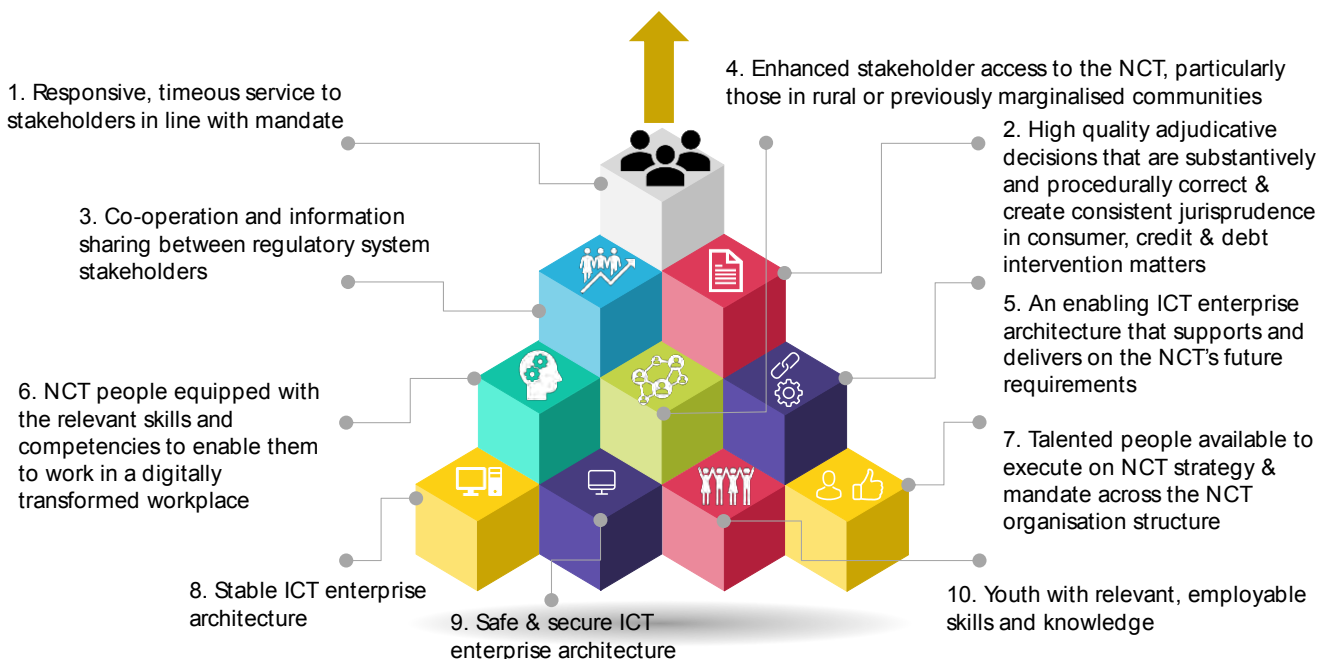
1. Responsive, timeous service to stakeholders in line with mandate

4. Enhanced stakeholder access to the NCT, particularly those in rural or previously marginalised communities

2. High quality adjudicative decisions that are substantively and procedurally correct & create consistent jurisprudence in consumer, credit & debt intervention matters

3. Co-operation and information sharing between regulatory system stakeholders

5. An enabling ICT enterprise architecture that supports and delivers on the NCT's future requirements

6. NCT people equipped with the relevant skills and competencies to enable them to work in a digitally transformed workplace

7. Talented people available to execute on NCT strategy & mandate across the NCT organisation structure

8. Stable ICT enterprise architecture

9. Safe & secure ICT enterprise architecture

10. Youth with relevant, employable skills and knowledge